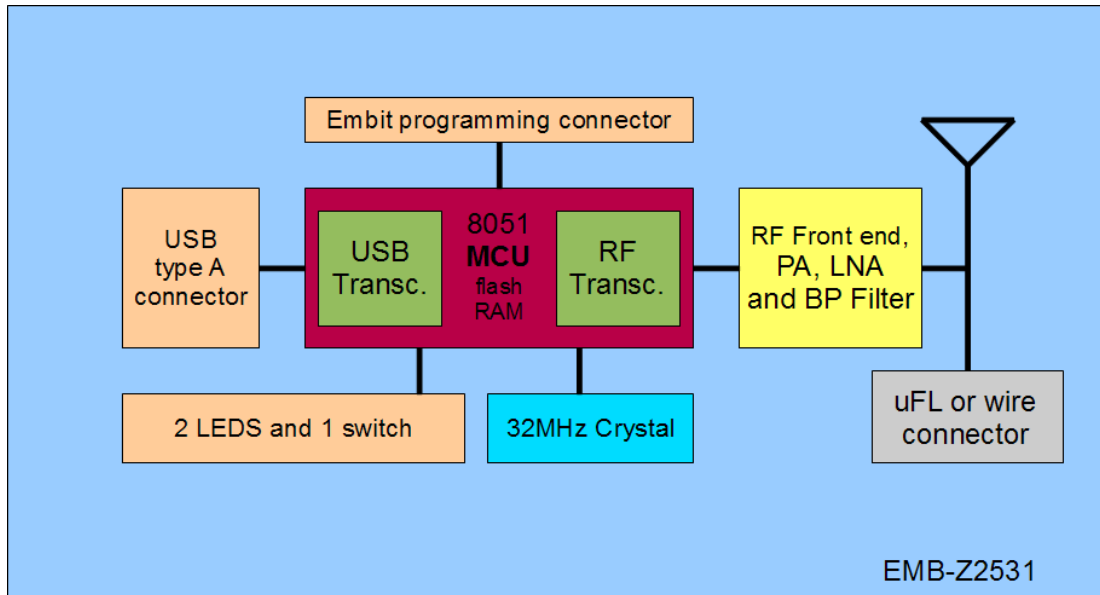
Embit programming connector

USB type A connector

USB Transc.

8051 MCU flash RAM

RF Transc.

RF Front end, PA, LNA and BP Filter

2 LEDS and 1 switch

32MHz Crystal

uFL or wire connector

EMB-Z2531